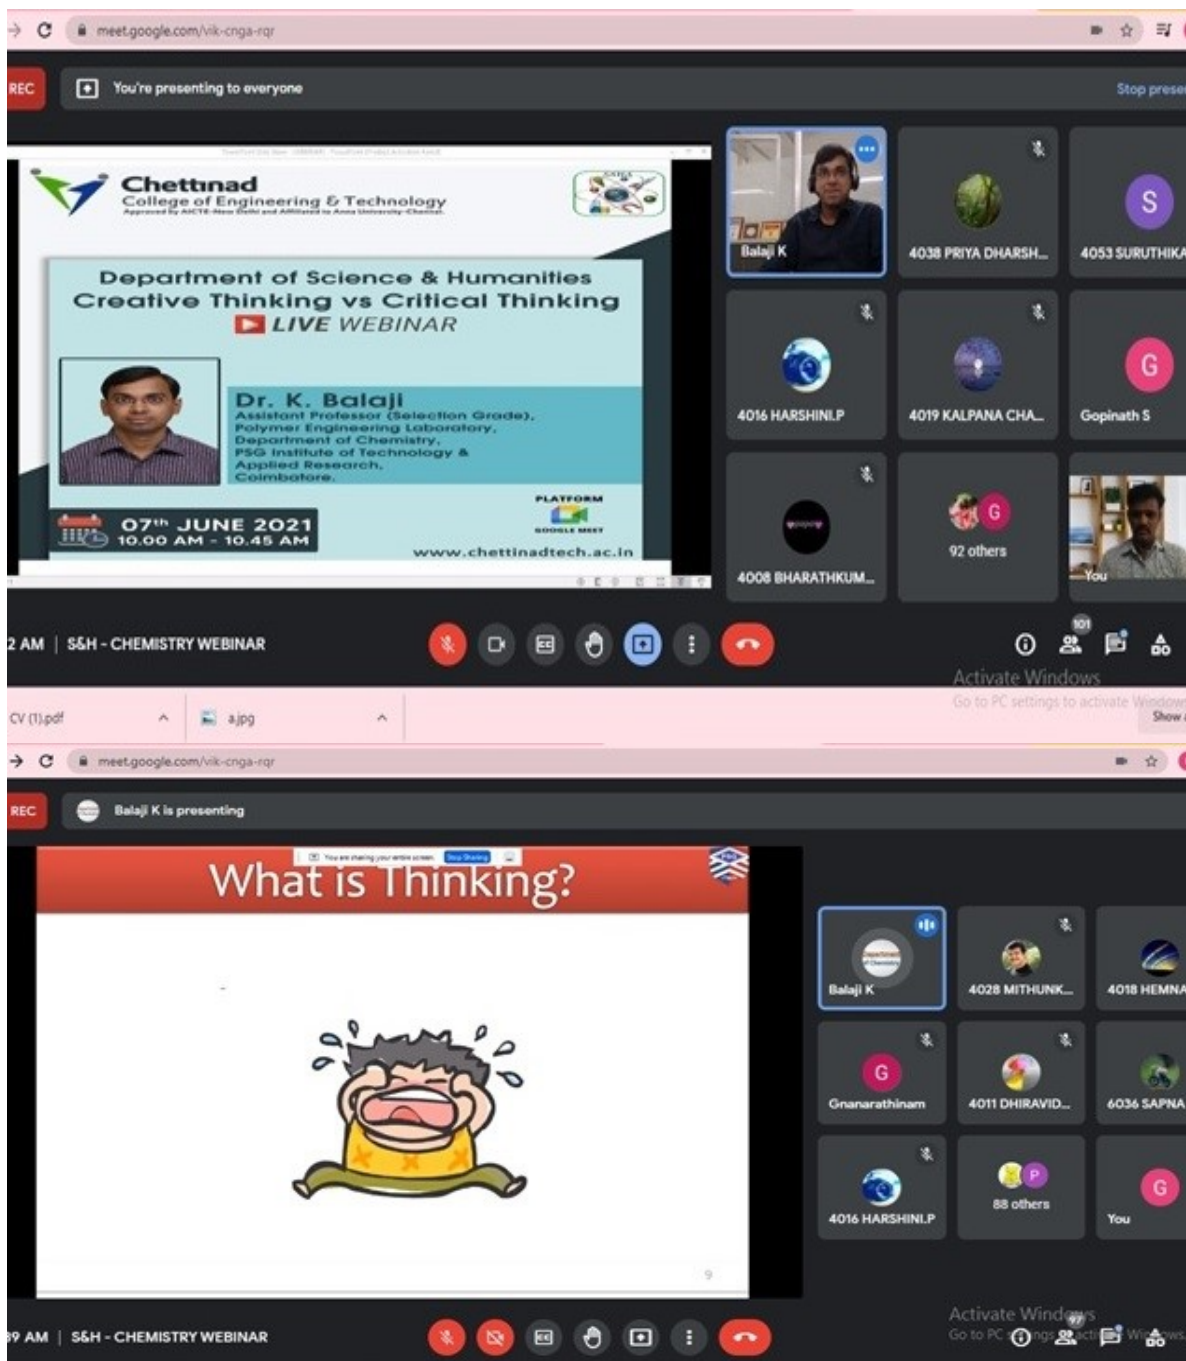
meet.google.com/vik-cnga-rqr

REC

You're presenting to everyone

Stop prese

Chettinad
College of Engineering & Technology
Approved by AICTE-New Delhi and Affiliated to Anna University-Chennai.

Department of Science & Humanities
Creative Thinking vs Critical Thinking
LIVE WEBINAR

Dr. K. Balaji
Assistant Professor (Selection Grade),
Polymer Engineering Laboratory,
Department of Chemistry,
PSG Institute of Technology &
Applied Research,
Coimbatore.

PLATFORM
GOOGLE MEET

07th JUNE 2021
10.00 AM - 10.45 AM

www.chettinadtech.ac.in

Balaji K

4038 PRIYA DHARSH...

4053 SURUTHIKA

4016 HARSHINI.P

4019 KALPANA CHA...

Gopinath S

4008 BHARATHKUM...

92 others

You

2 AM | S&H - CHEMISTRY WEBINAR

101

Activate Windows
Go to PC settings to activate Windows

CV (1).pdf

a.jpg

Show

meet.google.com/vik-cnga-rqr

REC

Balaji K is presenting

What is Thinking?

You are sharing your entire screen. Stop Sharing

9

Balaji K

4028 MITHUNK...

4018 HEMNA

Gnanarathinam

4011 DHIRAVID...

6036 SAPNA

4016 HARSHINI.P

88 others

You

9 AM | S&H - CHEMISTRY WEBINAR

97

Activate Windows
Go to PC settings to activate Windows.